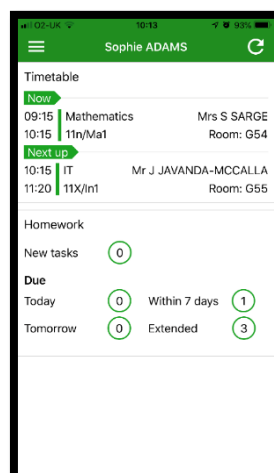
O2-UK 10:13 93%

Sophie ADAMS

Timetable

Now

09:15 Mathematics Mrs S SARGE
10:15 11n/Ma1 Room: G54

Next up

10:15 IT Mr J JAVANDA-MCCALLA
11:20 11X/In1 Room: G55

Homework

New tasks 0

Due

Today 0 Within 7 days 1
Tomorrow 0 Extended 3